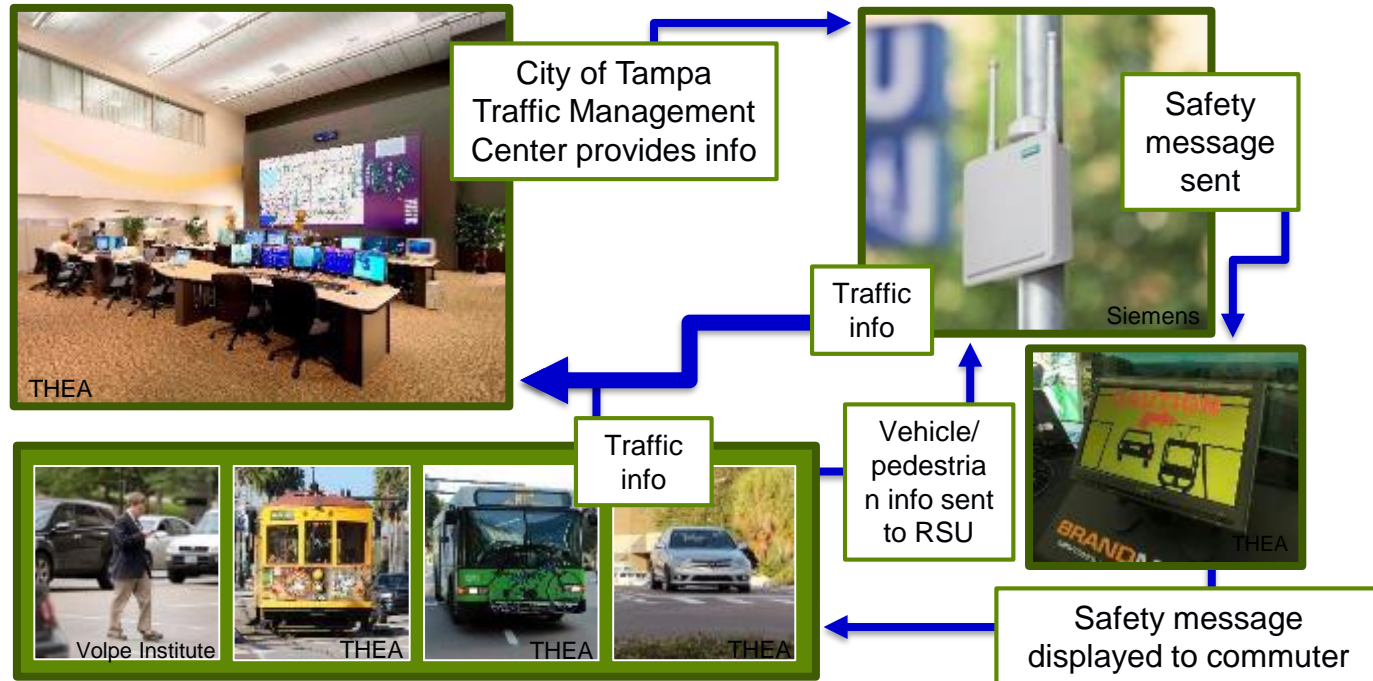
City of Tampa Traffic Management Center provides info

Safety message sent

THEA

Siemens

Traffic info

THEA

Traffic info

Vehicle/ pedestria n info sent to RSU

CAUTION

BRAND

THEA

Safety message displayed to commuter

Volpe Institute

THEA

THEA

THEA